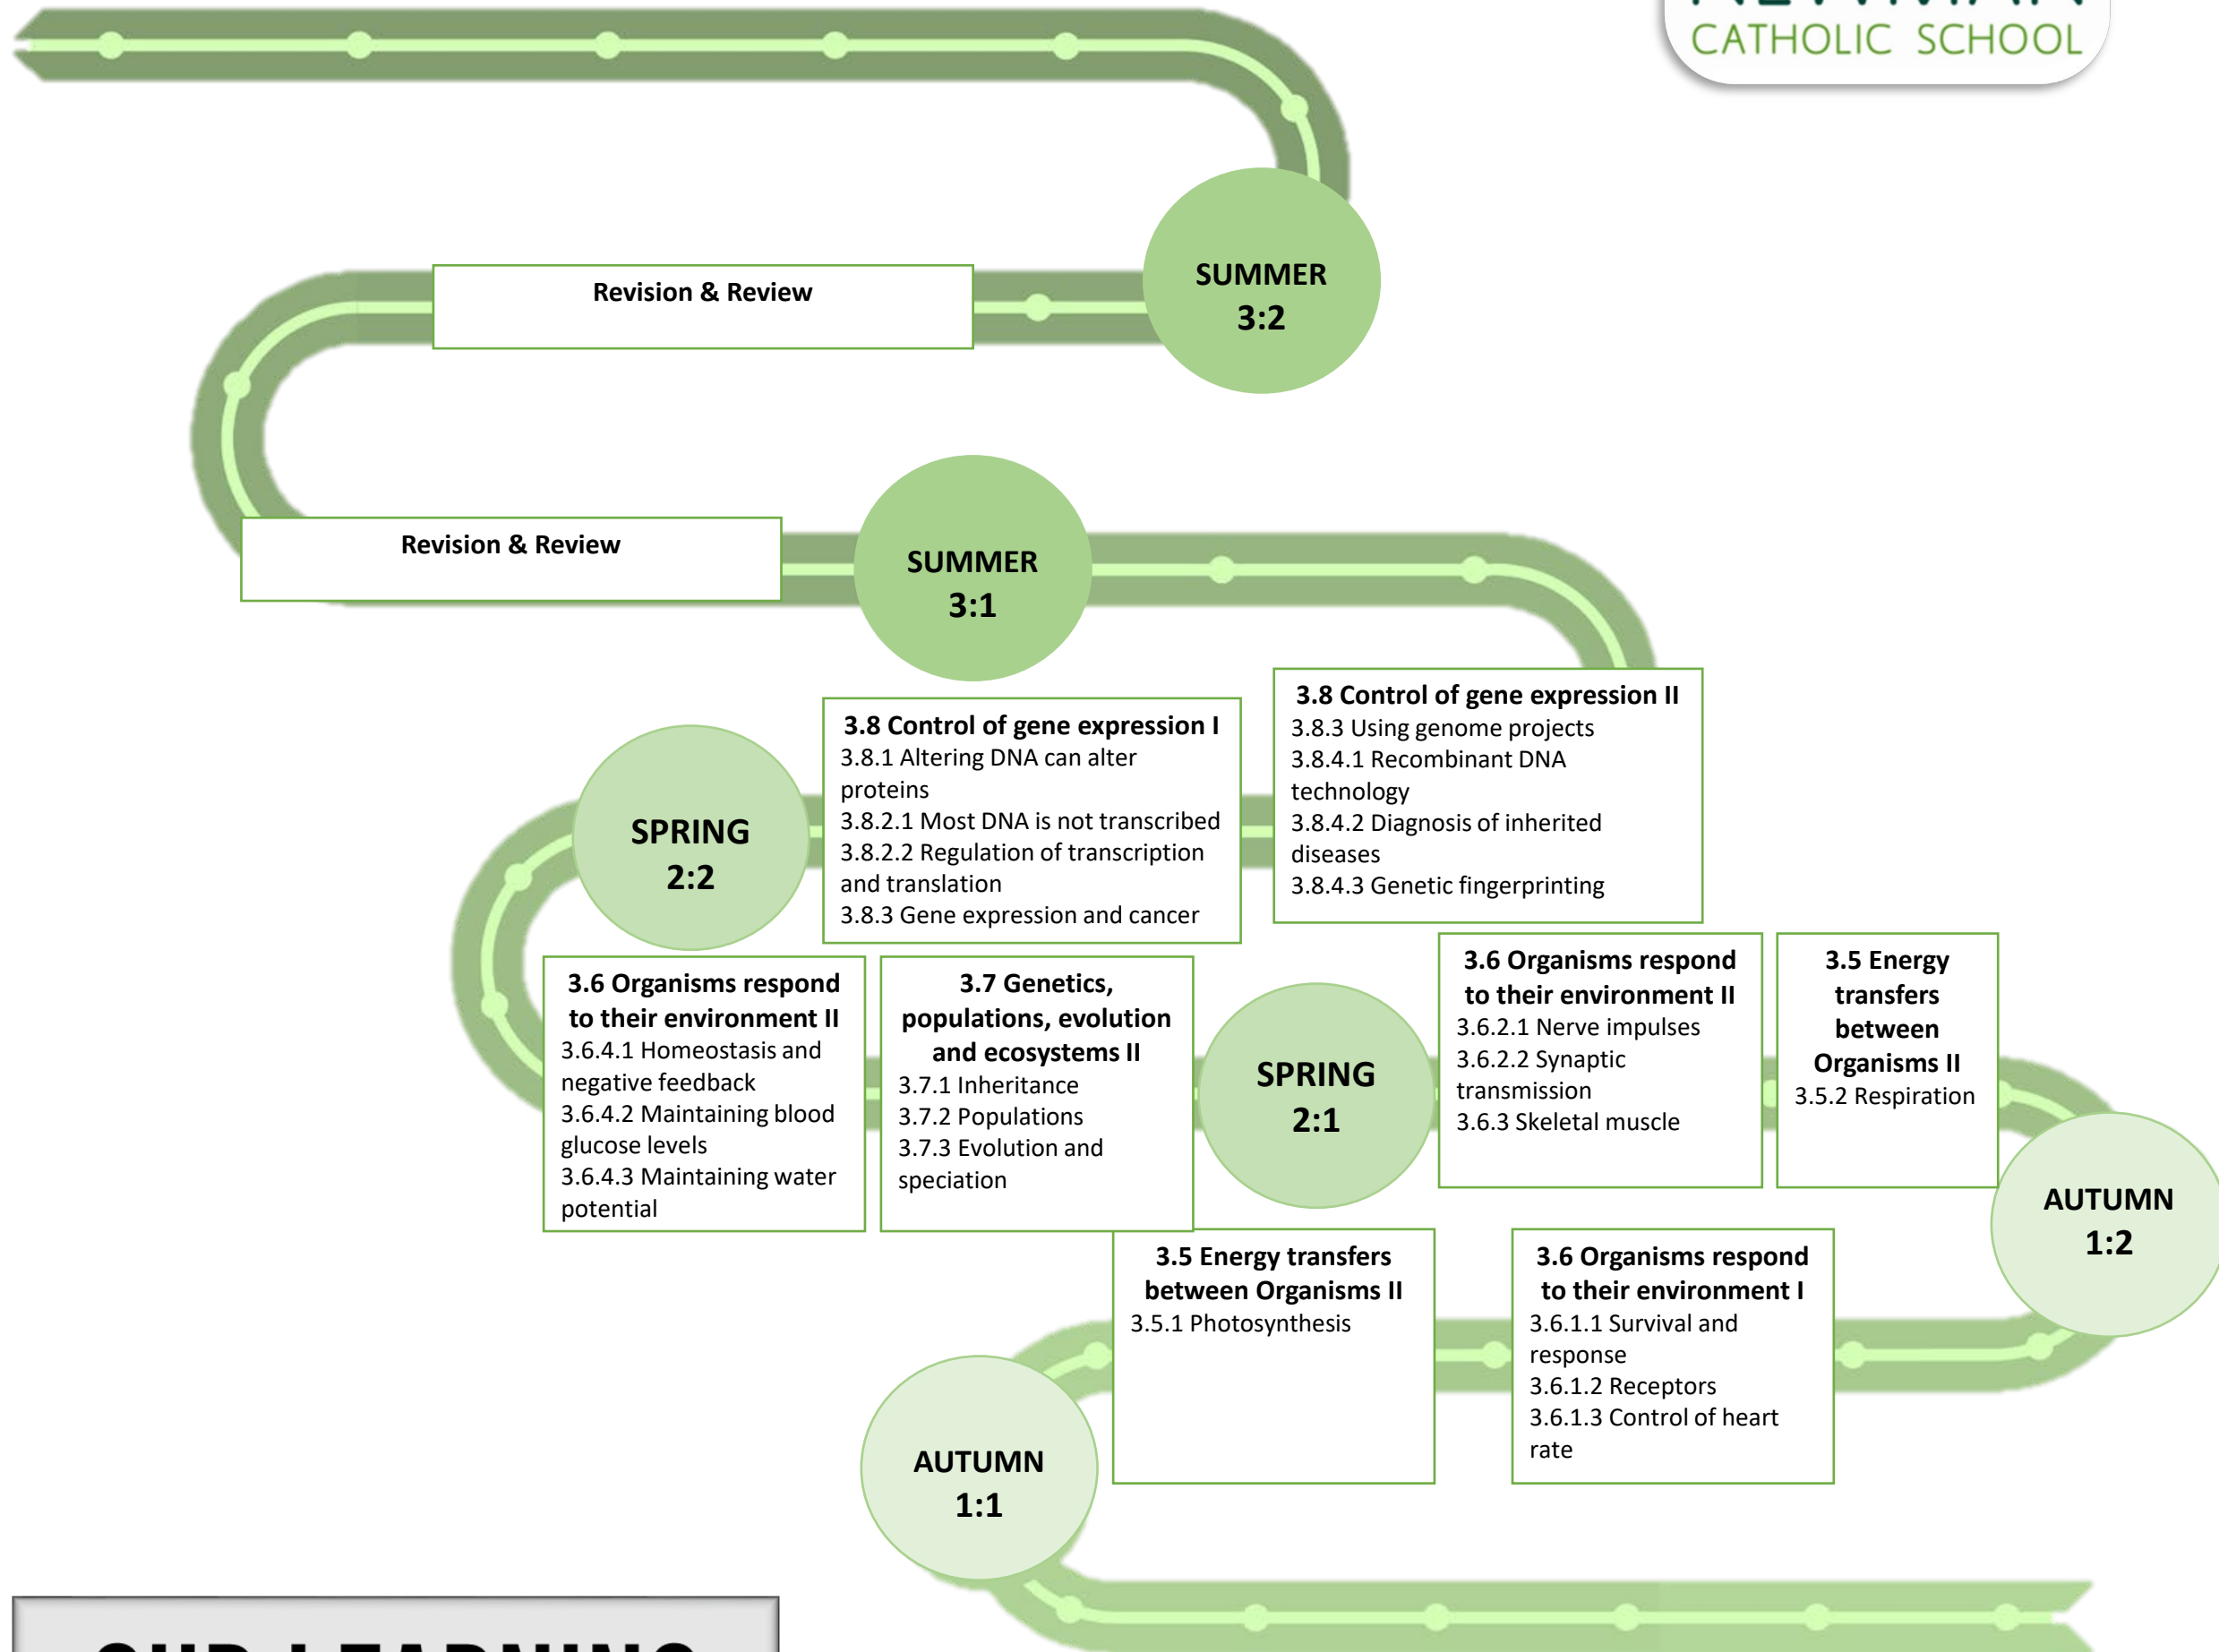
CATHOLIC SCHOOL

SUMMER 3:2

Revision & Review

Revision & Review

SUMMER 3:1

3.8 Control of gene expression I
3.8.1 Altering DNA can alter proteins
3.8.2.1 Most DNA is not transcribed
3.8.2.2 Regulation of transcription and translation
3.8.3 Gene expression and cancer

3.8 Control of gene expression II
3.8.3 Using genome projects
3.8.4.1 Recombinant DNA technology
3.8.4.2 Diagnosis of inherited diseases
3.8.4.3 Genetic fingerprinting

SPRING 2:2

3.6 Organisms respond to their environment II
3.6.4.1 Homeostasis and negative feedback
3.6.4.2 Maintaining blood glucose levels
3.6.4.3 Maintaining water potential

3.7 Genetics, populations, evolution and ecosystems II
3.7.1 Inheritance
3.7.2 Populations
3.7.3 Evolution and speciation

SPRING 2:1

3.6 Organisms respond to their environment II
3.6.2.1 Nerve impulses
3.6.2.2 Synaptic transmission
3.6.3 Skeletal muscle

3.5 Energy transfers between Organisms II
3.5.2 Respiration

AUTUMN 1:2

3.5 Energy transfers between Organisms II
3.5.1 Photosynthesis

3.6 Organisms respond to their environment I
3.6.1.1 Survival and response
3.6.1.2 Receptors
3.6.1.3 Control of heart rate

AUTUMN 1:1

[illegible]